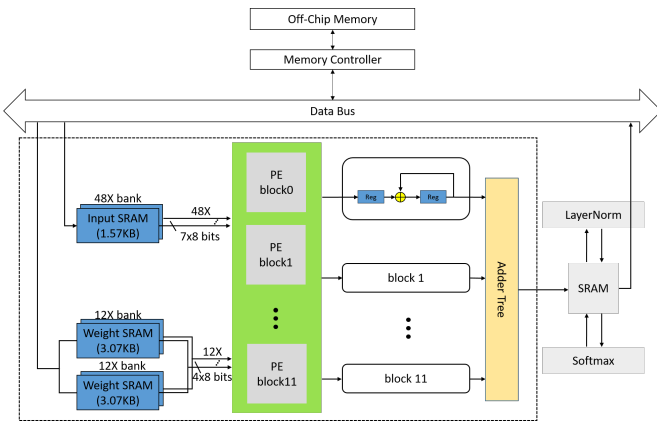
Off-Chip Memory

Memory Controller

Data Bus

48X bank

Input SRAM (1.57KB)

48X

7x8 bits

PE block0

Reg

Reg

PE block1

block 1

Adder Tree

LayerNorm

SRAM

12X bank

Weight SRAM (3.07KB)

12X bank

Weight SRAM (3.07KB)

12X

4x8 bits

PE block11

block 11

Softmax